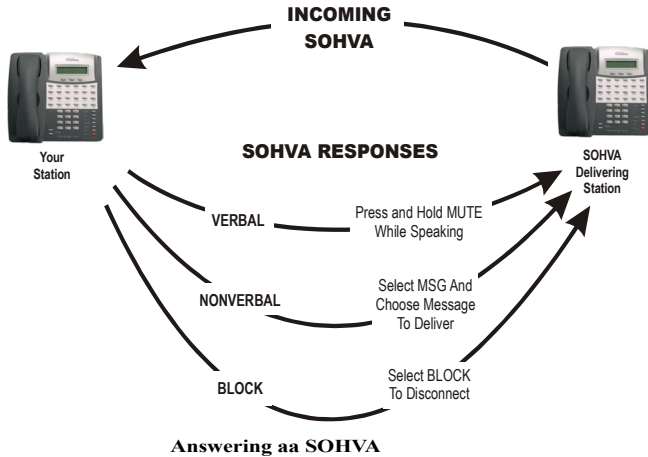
INCOMING SOHVA

Your Station

SOHVA Delivering Station

SOHVA RESPONSES

VERBAL

Press and Hold MUTE While Speaking

NONVERBAL

Select MSG And Choose Message To Deliver

BLOCK

Select BLOCK To Disconnect

Answering aa SOHVA